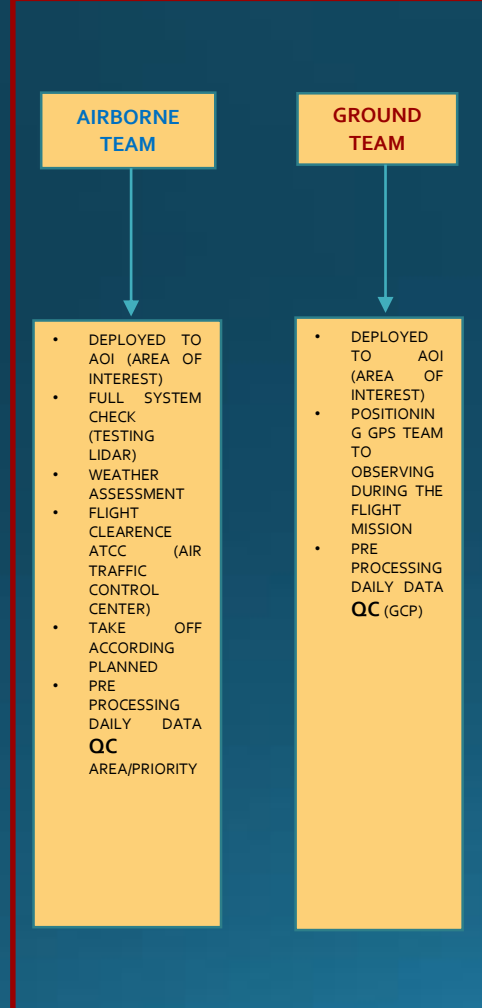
AIRBORNE TEAM

- DEPLOYED TO AOI (AREA OF INTEREST)
- FULL SYSTEM CHECK (TESTING LIDAR)
- WEATHER ASSESSMENT
- FLIGHT CLEARENCE ATCC (AIR TRAFFIC CONTROL CENTER)
- TAKE OFF ACCORDING PLANNED
- PRE PROCESSING DAILY DATA **QC** AREA/PRIORITY

GROUND TEAM

- DEPLOYED TO AOI (AREA OF INTEREST)
- POSITIONING GPS TEAM TO OBSERVING DURING THE FLIGHT MISSION
- PRE PROCESSING DAILY DATA **QC** (GCP)